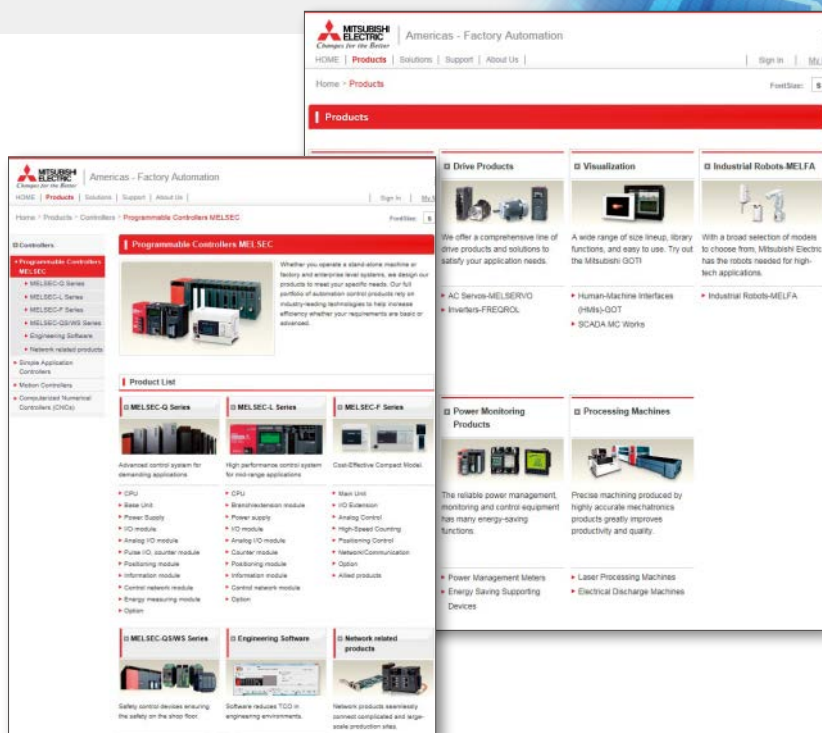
MITSUBISHI ELECTRIC
Changes for the Better
Americas - Factory Automation

HOME | Products | Solutions | Support | About Us |

Sign In | My

Home > Products

FontSize:

Products

Drive Products

We offer a comprehensive line of drive products and solutions to satisfy your application needs.

AC Servos-MELSERVO
Inverters-FREQROL

Visualization

A wide range of size lineup, library functions, and easy to use. Try out the Mitsubishi GOT!

Human-Machine Interfaces (HMIs)-GOT
SCADA MC Works

Industrial Robots-MELFA

With a broad selection of models to choose from, Mitsubishi Electric has the robots needed for high-tech applications.

Industrial Robots-MELFA

Power Monitoring Products

The reliable power management, monitoring and control equipment has many energy-saving functions.

Power Management Meters
Energy Saving Supporting Devices

Processing Machines

Precise machining produced by highly accurate mechatronics products greatly improves productivity and quality.

Laser Processing Machines
Electrical Discharge Machines

MITSUBISHI ELECTRIC
Changes for the Better
Americas - Factory Automation

HOME | Products | Solutions | Support | About Us |

Sign In | My

Home > Products > Controllers > Programmable Controllers MELSEC

FontSize:

Controllers
Programmable Controllers MELSEC
MELSEC-Q Series
MELSEC-L Series
MELSEC-F Series
MELSEC-QS/WS Series
Engineering Software
Network related products
Simple Application Controllers
Motion Controllers
Computerized Numerical Controllers (CNCs)

Programmable Controllers MELSEC

Whether you operate a stand-alone machine or factory and enterprise level systems, we design our products to meet your specific needs. Our full portfolio of automation control products rely on industry-leading technologies to help increase efficiency whether your requirements are basic or advanced.

Product List

MELSEC-Q Series

Advanced control system for demanding applications

CPU
Base Unit
Power Supply
I/O module
Analog I/O module
Pulse I/O, counter module
Positioning module
Information module
Control network module
Energy measuring module
Option

MELSEC-L Series

High performance control system for mid-range applications

CPU
Branch/extension module
Power supply
I/O module
Analog I/O module
Counter module
Positioning module
Information module
Control network module
Option

MELSEC-F Series

Cost-Effective Compact Model.

Main Unit
I/O Extension
Analog Control
High-Speed Counting
Positioning Control
Network/Communication
Option
Allied products

MELSEC-QS/WS Series

Safety control devices ensuring the safety on the shop floor.

Engineering Software

Software reduces TCO in engineering environments.

Network related products

Network products seamlessly connect complicated and large-scale production sites.